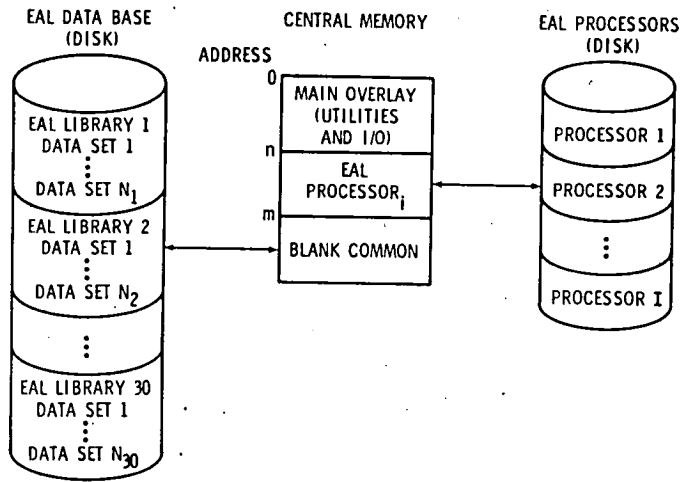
EAL DATA BASE (DISK)

CENTRAL MEMORY

EAL PROCESSORS (DISK)

ADDRESS

0

MAIN OVERLAY (UTILITIES AND I/O)

n

EAL PROCESSOR$_i$

m

BLANK COMMON

EAL LIBRARY 1
DATA SET 1
⋮
DATA SET $N_1$

EAL LIBRARY 2
DATA SET 1
⋮
DATA SET $N_2$

⋮

EAL LIBRARY 30
DATA SET 1
⋮
DATA SET $N_{30}$

PROCESSOR 1

PROCESSOR 2

⋮

PROCESSOR I